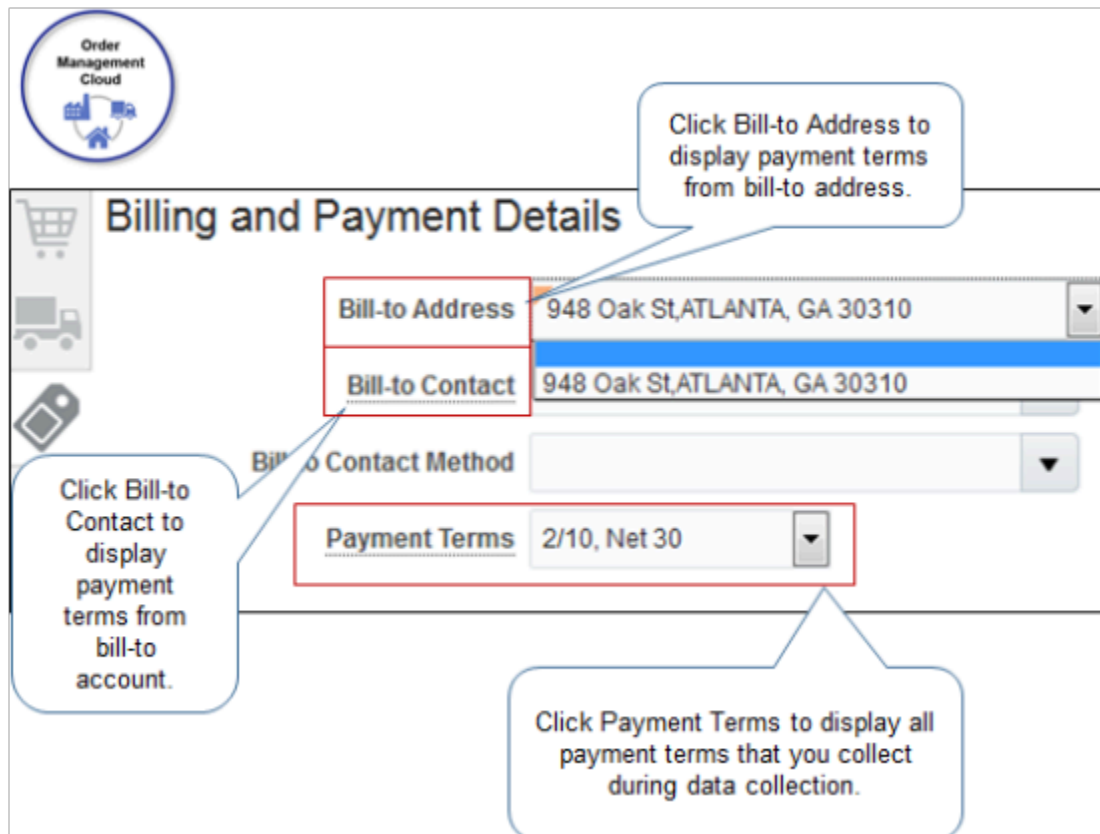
Order Management Cloud

Click Bill-to Address to display payment terms from bill-to address.

Billing and Payment Details

Bill-to Address

948 Oak St,ATLANTA, GA 30310

948 Oak St,ATLANTA, GA 30310

Bill-to Contact

Bill-to Contact Method

Click Bill-to Contact to display payment terms from bill-to account.

Payment Terms

2/10, Net 30

Click Payment Terms to display all payment terms that you collect during data collection.